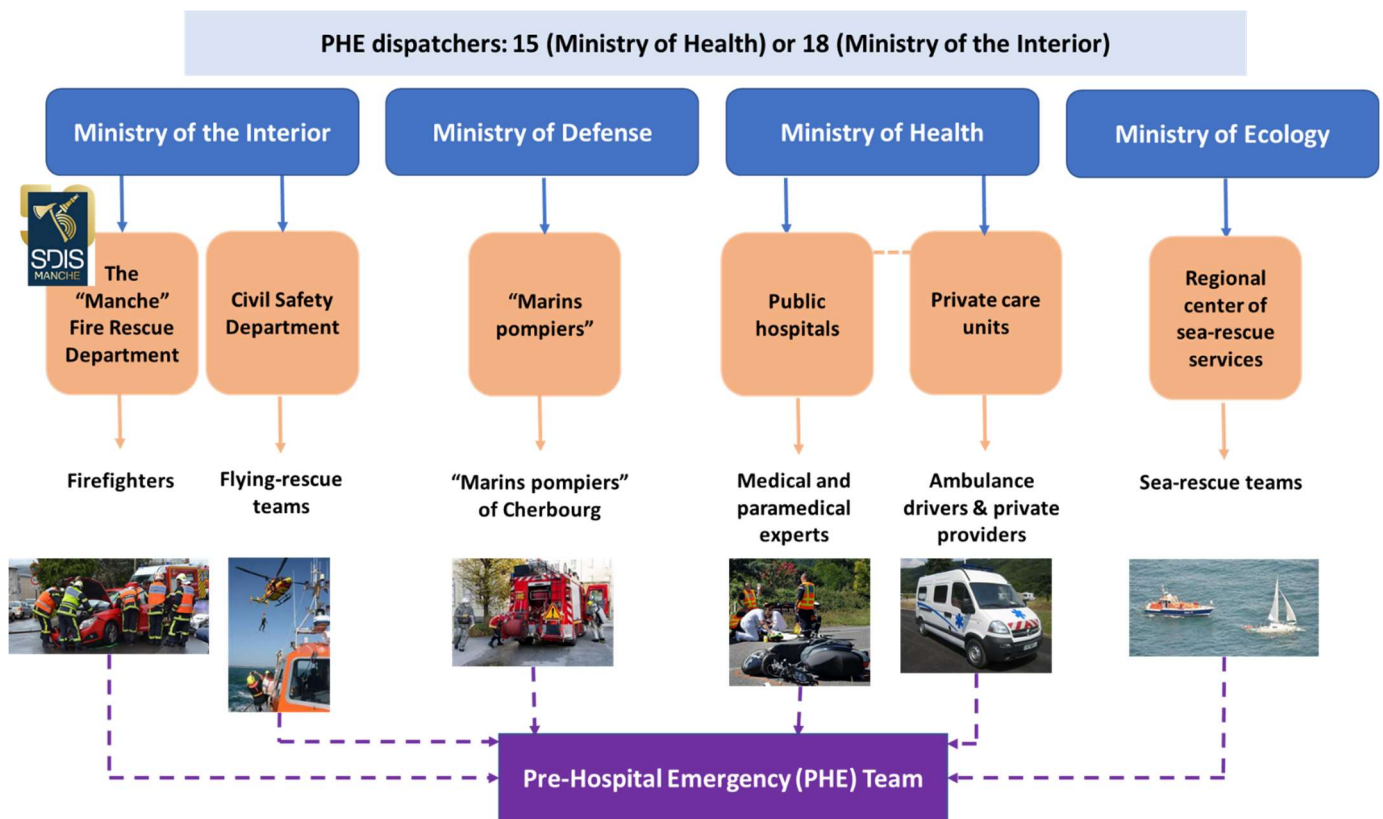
PHE dispatchers: 15 (Ministry of Health) or 18 (Ministry of the Interior)

Ministry of the Interior

Ministry of Defense

Ministry of Health

Ministry of Ecology

SDIS MANCHE

The "Manche" Fire Rescue Department

Civil Safety Department

"Marins pompiers"

Public hospitals

Private care units

Regional center of sea-rescue services

Firefighters

Flying-rescue teams

"Marins pompiers" of Cherbourg

Medical and paramedical experts

Ambulance drivers & private providers

Sea-rescue teams

Pre-Hospital Emergency (PHE) Team